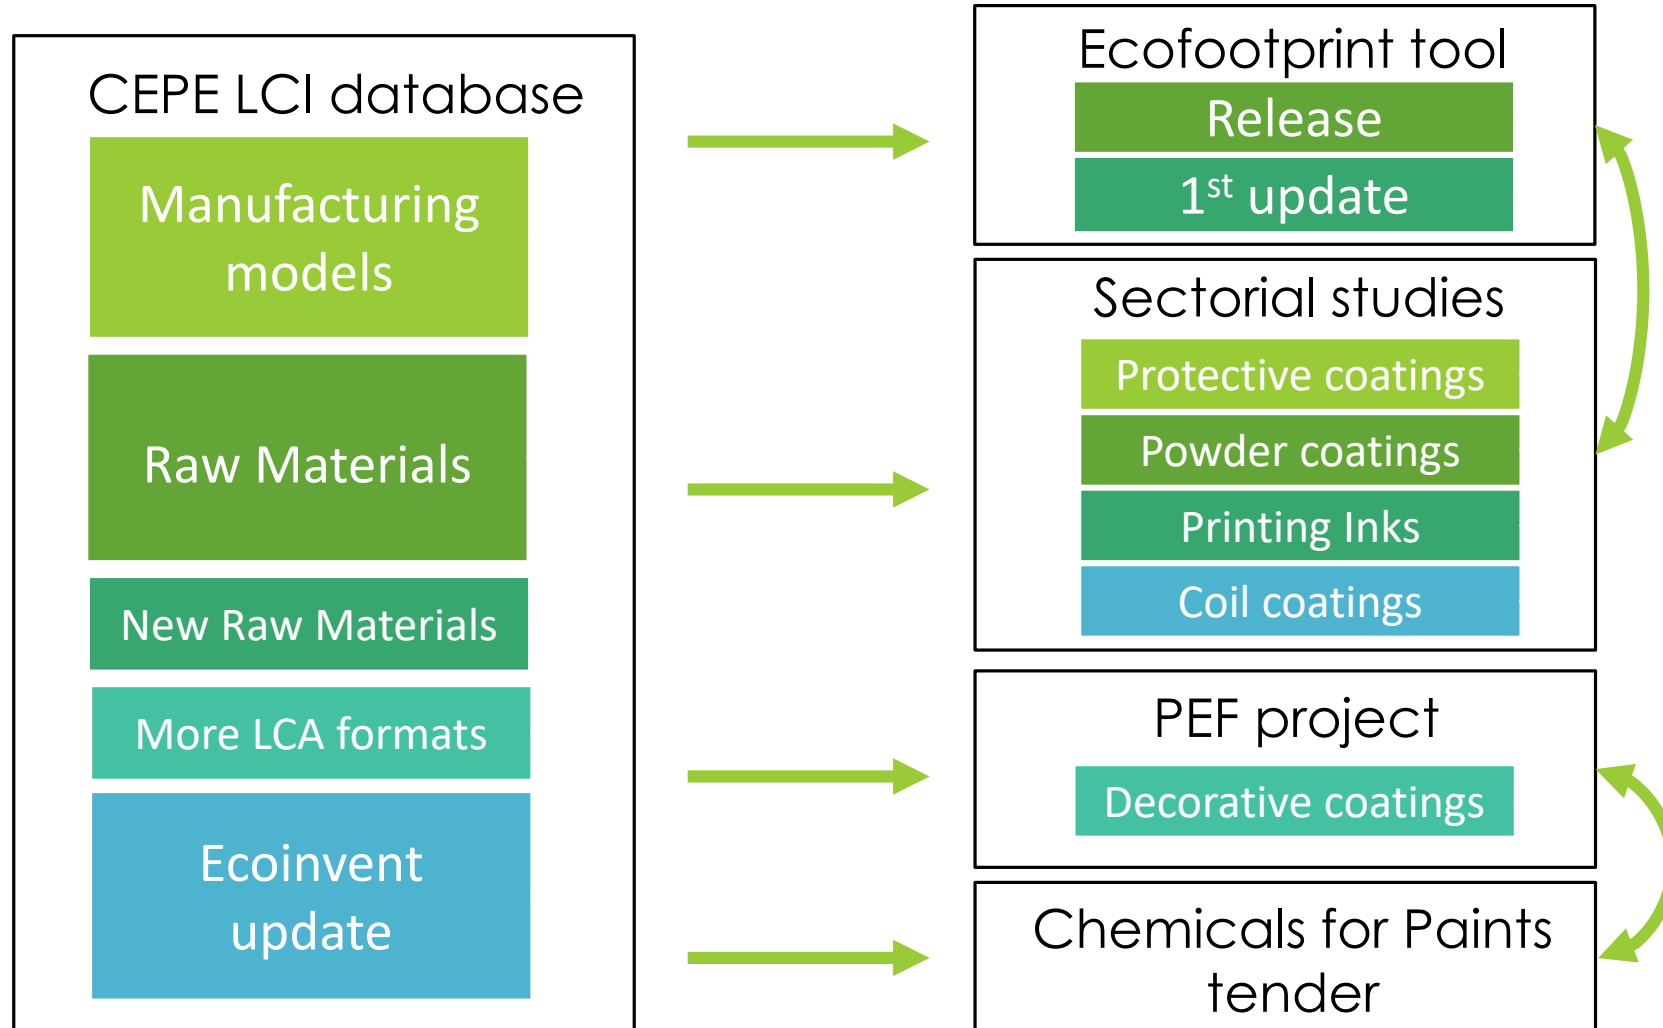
CEPE LCI database

Manufacturing models

Raw Materials

New Raw Materials

More LCA formats

Ecoinvent update

Ecofootprint tool

Release

$1^{st}$ update

Sectorial studies

Protective coatings

Powder coatings

Printing Inks

Coil coatings

PEF project

Decorative coatings

Chemicals for Paints tender